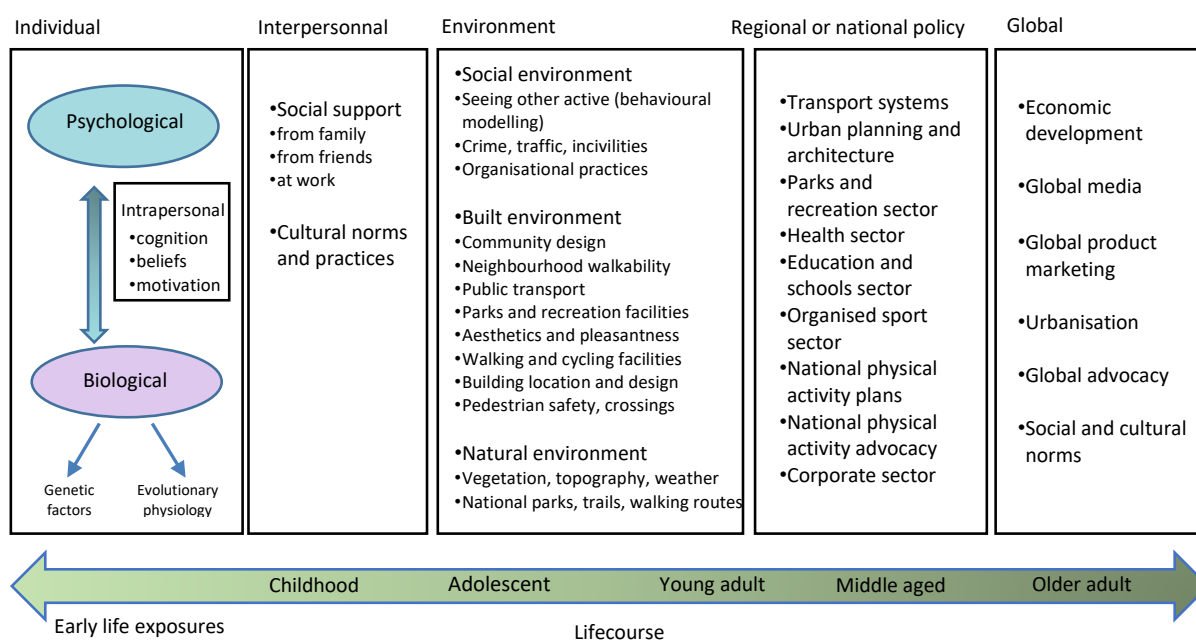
Individual

Psychological

Intrapersonal
•cognition
•beliefs
•motivation

Biological

Genetic factors

Evolutionary physiology

Interpersonnal

•Social support
•from family
•from friends
•at work

•Cultural norms and practices

Environment

•Social environment
•Seeing other active (behavioural modelling)
•Crime, traffic, incivilities
•Organisational practices

•Built environment
•Community design
•Neighbourhood walkability
•Public transport
•Parks and recreation facilities
•Aesthetics and pleasantness
•Walking and cycling facilities
•Building location and design
•Pedestrian safety, crossings

•Natural environment
•Vegetation, topography, weather
•National parks, trails, walking routes

Regional or national policy

•Transport systems
•Urban planning and architecture
•Parks and recreation sector
•Health sector
•Education and schools sector
•Organised sport sector
•National physical activity plans
•National physical activity advocacy
•Corporate sector

Global

•Economic development

•Global media

•Global product marketing

•Urbanisation

•Global advocacy

•Social and cultural norms

Childhood Adolescent Young adult Middle aged Older adult

Early life exposures

Lifecourse